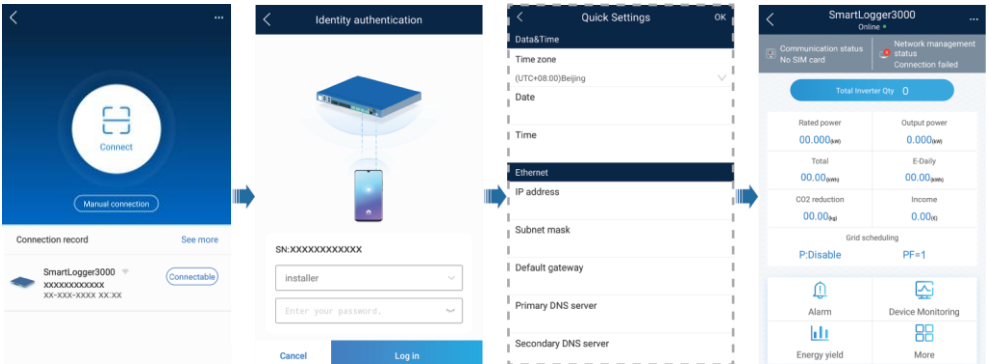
Connect

Manual connection

Connection record

See more

SmartLogger3000

XXXXXXXXXXXX

XX-XXX-XXXX XX:XX

Connectable

Identity authentication

SN:XXXXXXXXXXXX

installer

Enter your password.

Cancel

Log in

Quick Settings

OK

Data&Time

Time zone

(UTC+08:00)Beijing

Date

Time

Ethernet

IP address

Subnet mask

Default gateway

Primary DNS server

Secondary DNS server

SmartLogger3000

Online

Communication status
No SIM card

Network management status
Connection failed

Total Inverter Qty 0

| Rated power | Output power |
|---|---|
| 0.000(kW) | 0.000(kW) |
| Total | E-Daily |
| 00.00(kWh) | 00.00(kWh) |
| CO2 reduction | Income |
| 00.00(kg) | 0.00(¥) |

Grid scheduling

P:Disable

PF=1

Alarm

Device Monitoring

Energy yield

More